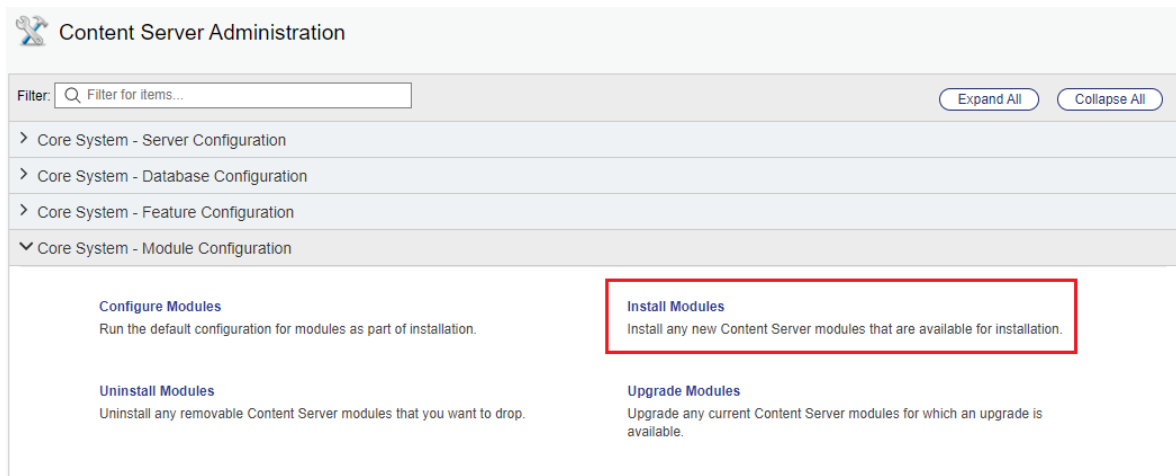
Content Server Administration

Filter: Filter for items...

Expand All

Collapse All

Core System - Server Configuration

Core System - Database Configuration

Core System - Feature Configuration

Core System - Module Configuration

Configure Modules
Run the default configuration for modules as part of installation.

Install Modules
Install any new Content Server modules that are available for installation.

Uninstall Modules
Uninstall any removable Content Server modules that you want to drop.

Upgrade Modules
Upgrade any current Content Server modules for which an upgrade is available.